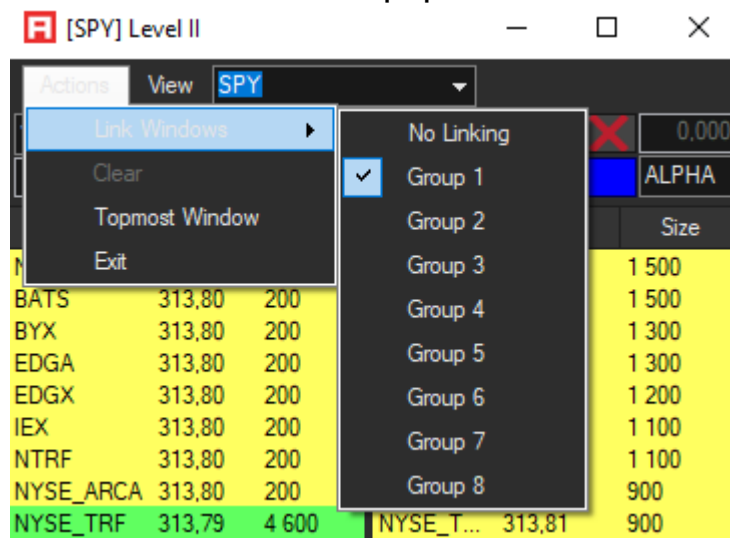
[SPY] Level II

Actions View SPY

Link Windows
Clear
Topmost Window
Exit

No Linking
Group 1
Group 2
Group 3
Group 4
Group 5
Group 6
Group 7
Group 8

0,000
ALPHA
Size

| | | | | | |
|---|---|---|---|---|---|
| N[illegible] | | | | | 1 500 |
| BATS | 313,80 | 200 | | | 1 500 |
| BYX | 313,80 | 200 | | | 1 300 |
| EDGA | 313,80 | 200 | | | 1 300 |
| EDGX | 313,80 | 200 | | | 1 200 |
| IEX | 313,80 | 200 | | | 1 100 |
| NTRF | 313,80 | 200 | | | 1 100 |
| NYSE_ARCA | 313,80 | 200 | | | 900 |
| NYSE_TRF | 313,79 | 4 600 | NYSE_T... | 313,81 | 900 |